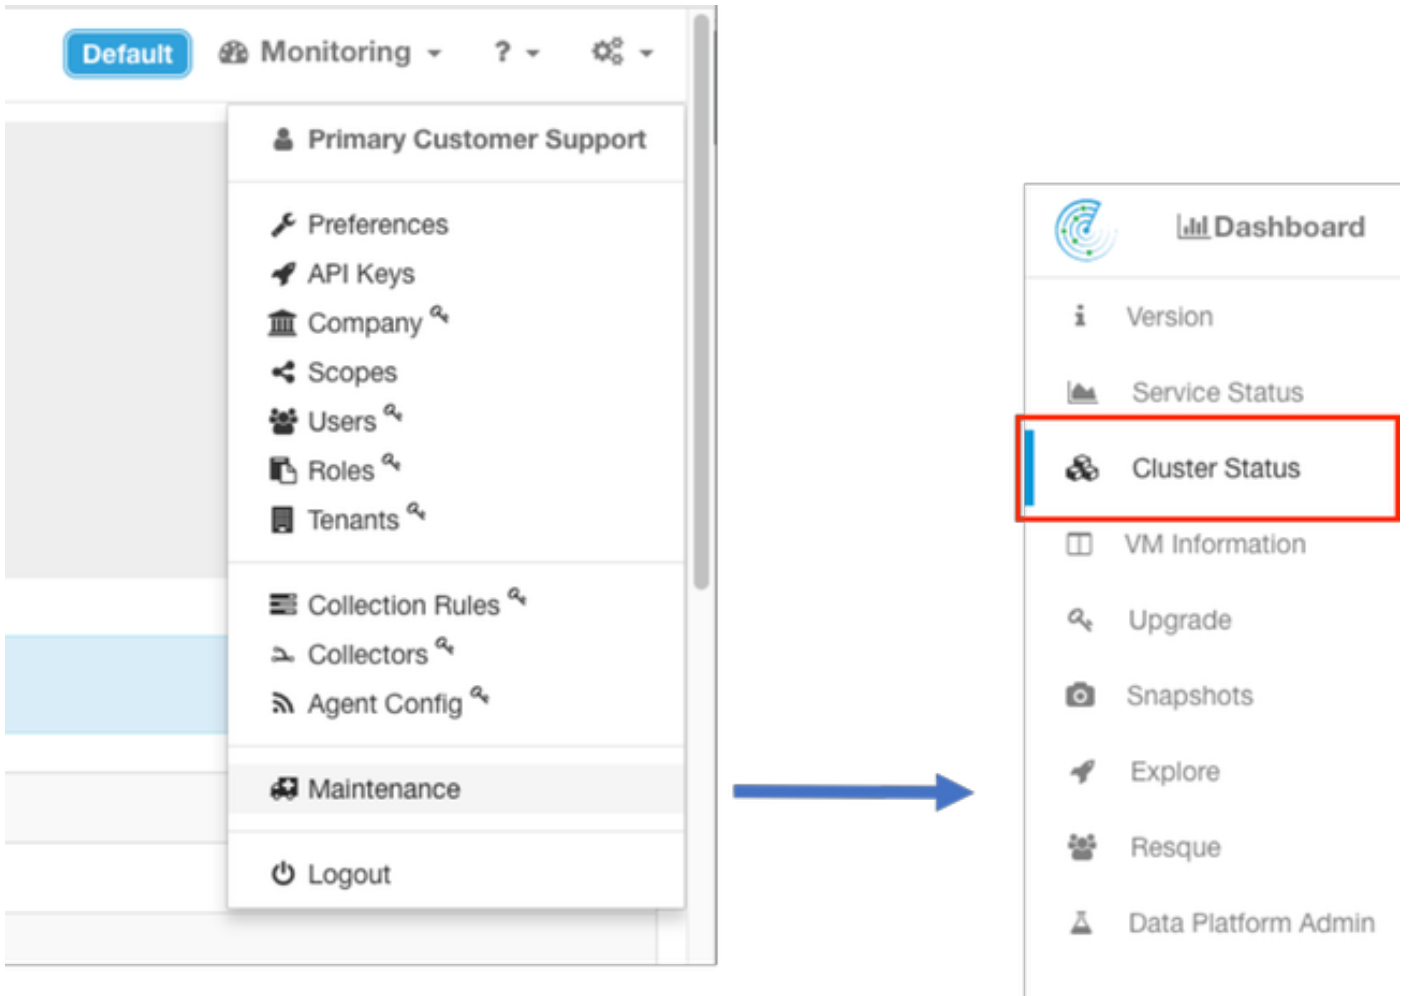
Default Monitoring ?

Primary Customer Support

Preferences
API Keys
Company
Scopes
Users
Roles
Tenants

Collection Rules
Collectors
Agent Config

Maintenance

Logout

Dashboard

Version
Service Status
Cluster Status
VM Information
Upgrade
Snapshots
Explore
Resque
Data Platform Admin